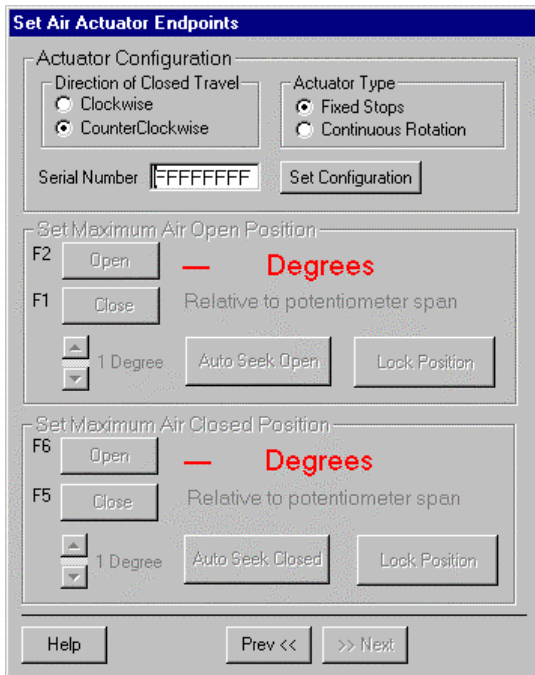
Set Air Actuator Endpoints

Actuator Configuration

Direction of Closed Travel
Clockwise
CounterClockwise

Actuator Type
Fixed Stops
Continuous Rotation

Serial Number FFFFFFFF
Set Configuration

Set Maximum Air Open Position
F2 Open
— Degrees
F1 Close
Relative to potentiometer span
1 Degree
Auto Seek Open
Lock Position

Set Maximum Air Closed Position
F6 Open
— Degrees
F5 Close
Relative to potentiometer span
1 Degree
Auto Seek Closed
Lock Position

Help
Prev <<
>> Next